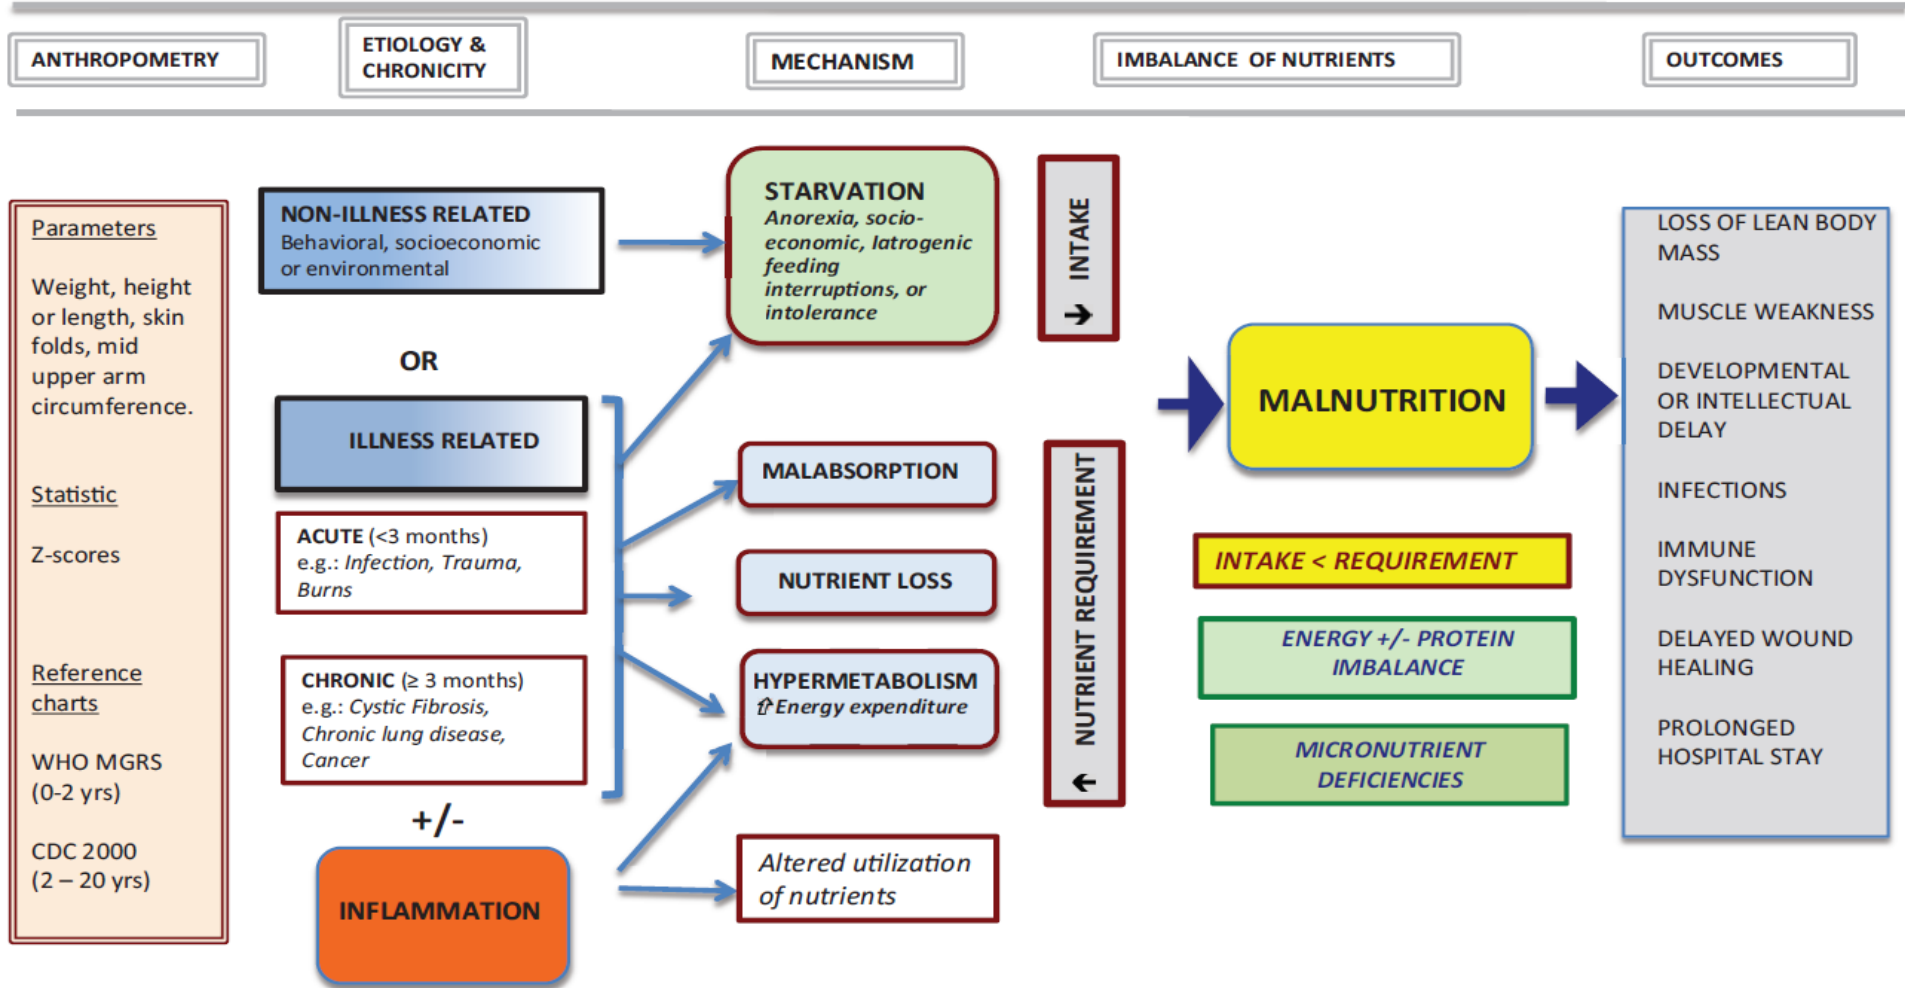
ANTHROPOMETRY

ETIOLOGY & CHRONICITY

MECHANISM

IMBALANCE OF NUTRIENTS

OUTCOMES

Parameters

Weight, height or length, skin folds, mid upper arm circumference.

Statistic

Z-scores

Reference charts

WHO MGRS (0-2 yrs)

CDC 2000 (2 – 20 yrs)

NON-ILLNESS RELATED
Behavioral, socioeconomic or environmental

OR

ILLNESS RELATED

ACUTE (<3 months)
e.g.: Infection, Trauma, Burns

CHRONIC (≥ 3 months)
e.g.: Cystic Fibrosis, Chronic lung disease, Cancer

+/-

INFLAMMATION

STARVATION
Anorexia, socio-economic, Iatrogenic feeding interruptions, or intolerance

MALABSORPTION

NUTRIENT LOSS

HYPERMETABOLISM
⇧Energy expenditure

Altered utilization of nutrients

INTAKE ↓

NUTRIENT REQUIREMENT ↑

MALNUTRITION

INTAKE < REQUIREMENT

ENERGY +/- PROTEIN IMBALANCE

MICRONUTRIENT DEFICIENCIES

LOSS OF LEAN BODY MASS

MUSCLE WEAKNESS

DEVELOPMENTAL OR INTELLECTUAL DELAY

INFECTIONS

IMMUNE DYSFUNCTION

DELAYED WOUND HEALING

PROLONGED HOSPITAL STAY